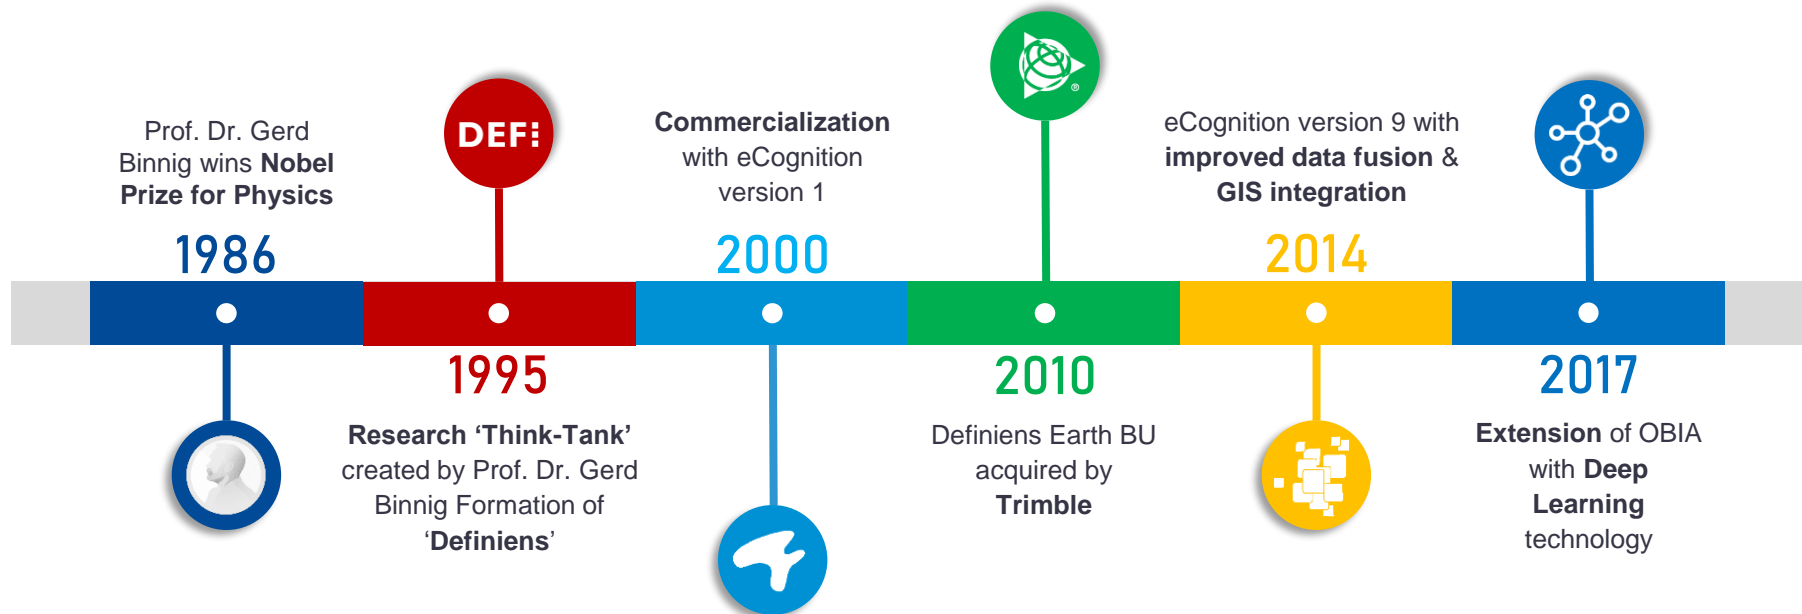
Prof. Dr. Gerd Binnig wins Nobel Prize for Physics

1986

DEF:

1995

Research 'Think-Tank' created by Prof. Dr. Gerd Binnig Formation of 'Definiens'

Commercialization with eCognition version 1

2000

2010

Definiens Earth BU acquired by Trimble

eCognition version 9 with improved data fusion & GIS integration

2014

2017

Extension of OBIA with Deep Learning technology